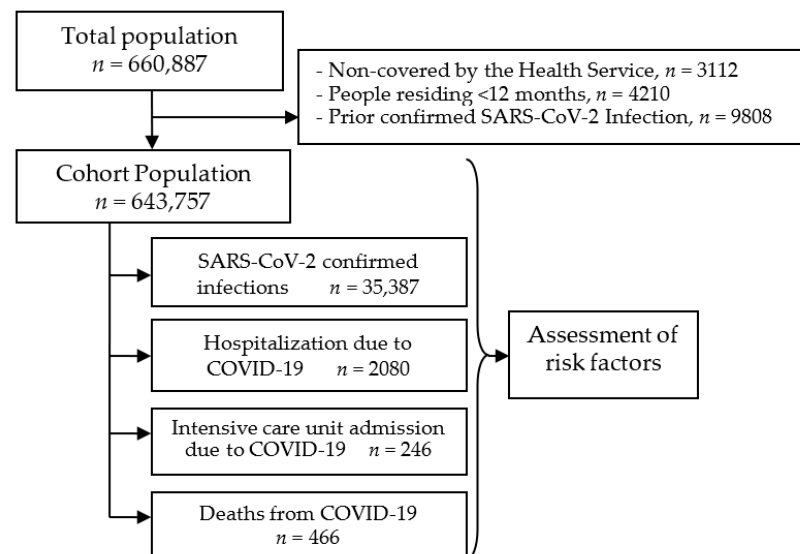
Total population
$n$ = 660,887

- Non-covered by the Health Service, $n$ = 3112
- People residing <12 months, $n$ = 4210
- Prior confirmed SARS-CoV-2 Infection, $n$ = 9808

Cohort Population
$n$ = 643,757

SARS-CoV-2 confirmed infections $n$ = 35,387

Hospitalization due to COVID-19 $n$ = 2080

Intensive care unit admission due to COVID-19 $n$ = 246

Deaths from COVID-19
$n$ = 466

Assessment of risk factors